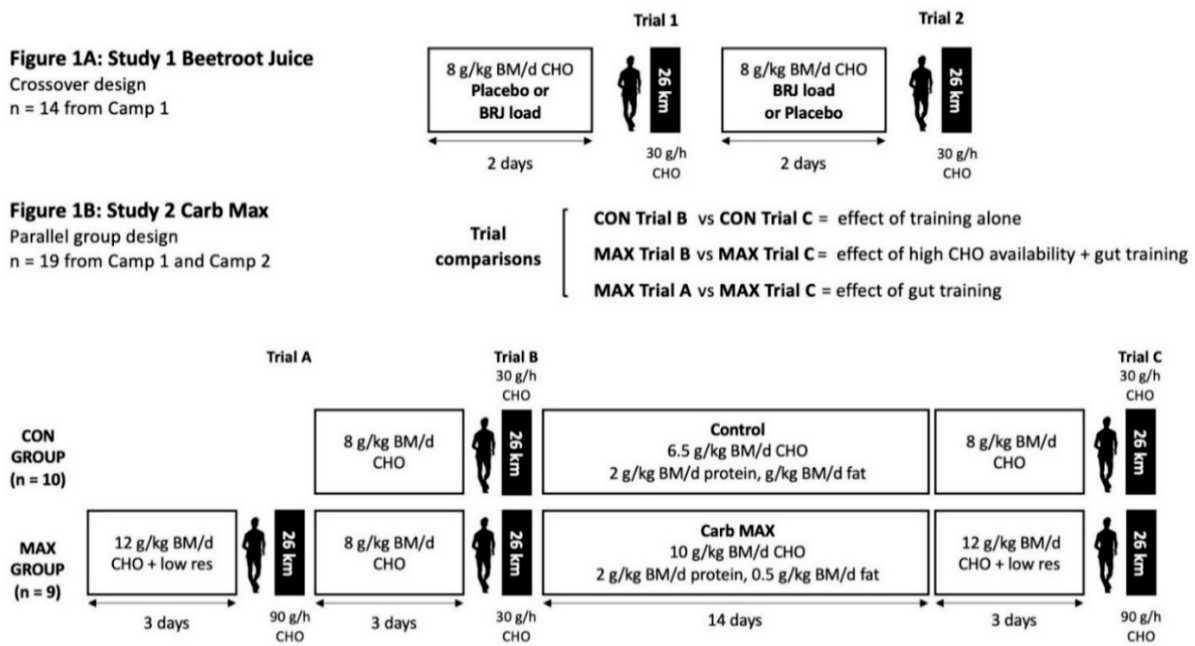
**Figure 1A: Study 1 Beetroot Juice**
Crossover design
n = 14 from Camp 1

Trial 1

8 g/kg BM/d CHO
Placebo or
BRJ load

2 days

26 km

30 g/h CHO

Trial 2

8 g/kg BM/d CHO
BRJ load
or Placebo

2 days

26 km

30 g/h CHO

**Figure 1B: Study 2 Carb Max**
Parallel group design
n = 19 from Camp 1 and Camp 2

Trial comparisons

CON Trial B vs CON Trial C = effect of training alone
MAX Trial B vs MAX Trial C = effect of high CHO availability + gut training
MAX Trial A vs MAX Trial C = effect of gut training

Trial A

Trial B
30 g/h CHO

Trial C
30 g/h CHO

CON GROUP (n = 10)

8 g/kg BM/d CHO

26 km

Control
6.5 g/kg BM/d CHO
2 g/kg BM/d protein, g/kg BM/d fat

8 g/kg BM/d CHO

26 km

MAX GROUP (n = 9)

12 g/kg BM/d CHO + low res

26 km

8 g/kg BM/d CHO

26 km

Carb MAX
10 g/kg BM/d CHO
2 g/kg BM/d protein, 0.5 g/kg BM/d fat

12 g/kg BM/d CHO + low res

26 km

3 days

90 g/h CHO

3 days

30 g/h CHO

14 days

3 days

90 g/h CHO